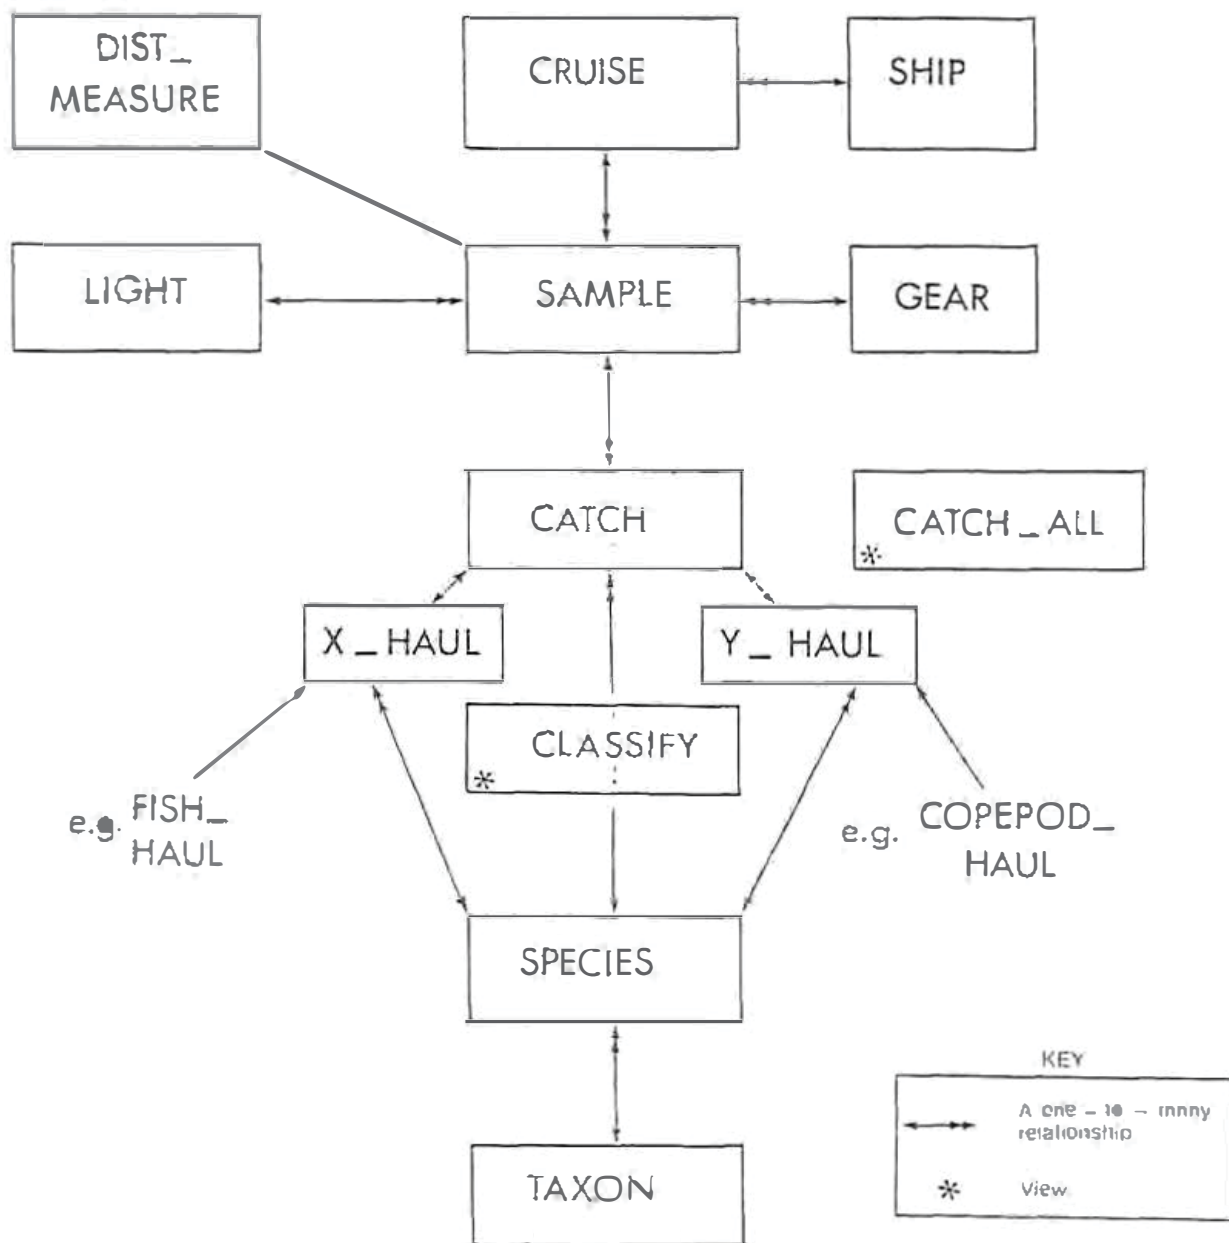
DIST_ MEASURE

CRUISE

SHIP

LIGHT

SAMPLE

GEAR

CATCH

CATCH _ ALL
*

X _ HAUL

Y _ HAUL

CLASSIFY
*

e.g. FISH_ HAUL

e.g. COPEPOD_ HAUL

SPECIES

TAXON

KEY

A one - to - many relationship

* View